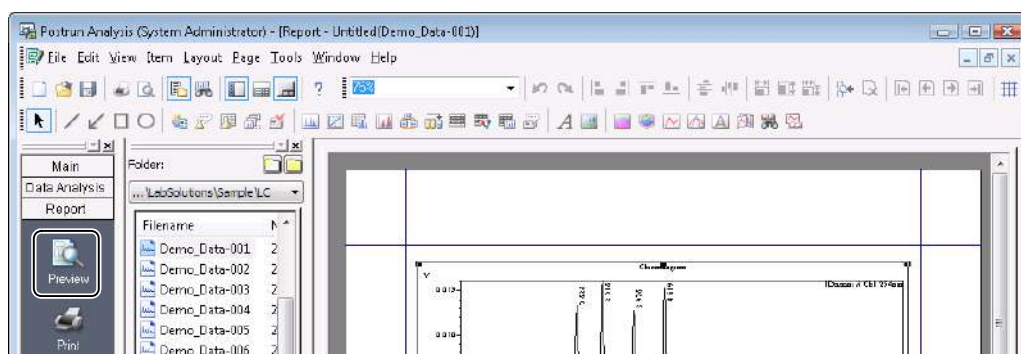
Postrun Analysis (System Administrator) - [Report - Untitled(Demo_Data-001)]

File Edit View Item Layout Page Tools Window Help

75%

Main
Data Analysis
Report

Preview

Print

Folder:
...\LabSolutions\Sample\LC

Filename
Demo_Data-001
Demo_Data-002
Demo_Data-003
Demo_Data-004
Demo_Data-005
Demo_Data-006

Chromatogram
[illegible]